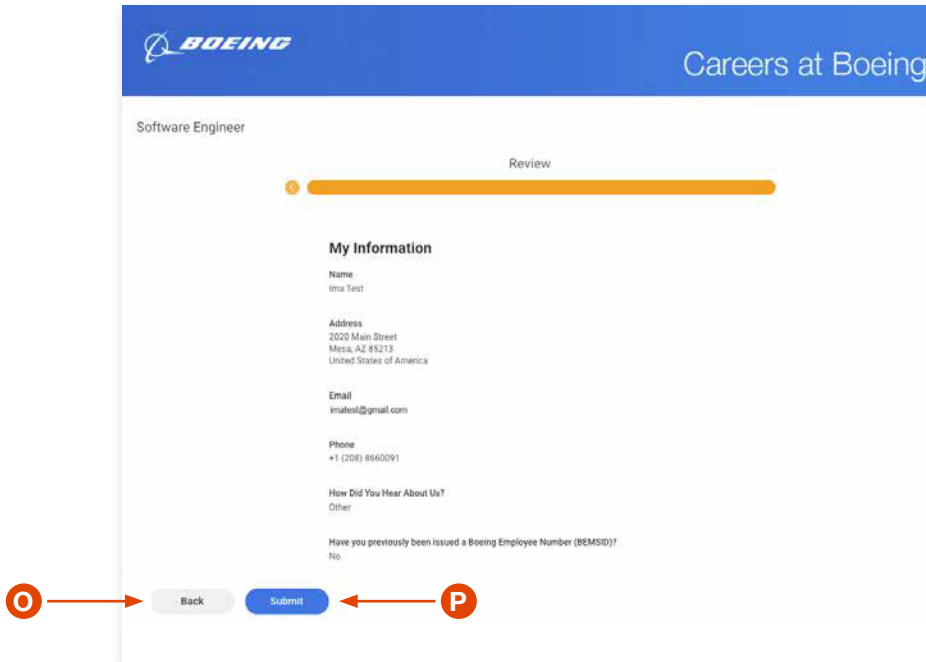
BOEING

Careers at Boeing

Software Engineer

Review

My Information

Name
Ima Test

Address
2020 Main Street
Mesa, AZ 85213
United States of America

Email
imatest@gmail.com

Phone
+1 (208) 8660091

How Did You Hear About Us?
Other

Have you previously been issued a Boeing Employee Number (BEMSID)?
No

O

Back

Submit

P